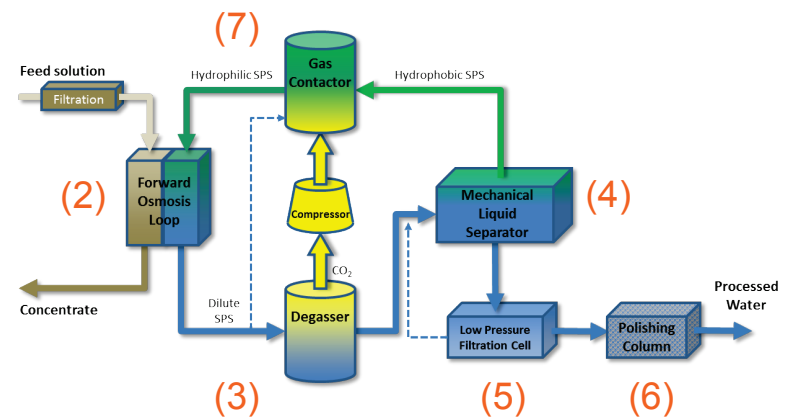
(7)

Feed solution

Filtration

Hydrophilic SPS

Gas Contactor

Hydrophobic SPS

(2)

Forward Osmosis Loop

Compressor

Mechanical Liquid Separator

(4)

$CO_2$

Concentrate

Dilute SPS

Degasser

Low Pressure Filtration Cell

Polishing Column

Processed Water

(3)

(5)

(6)